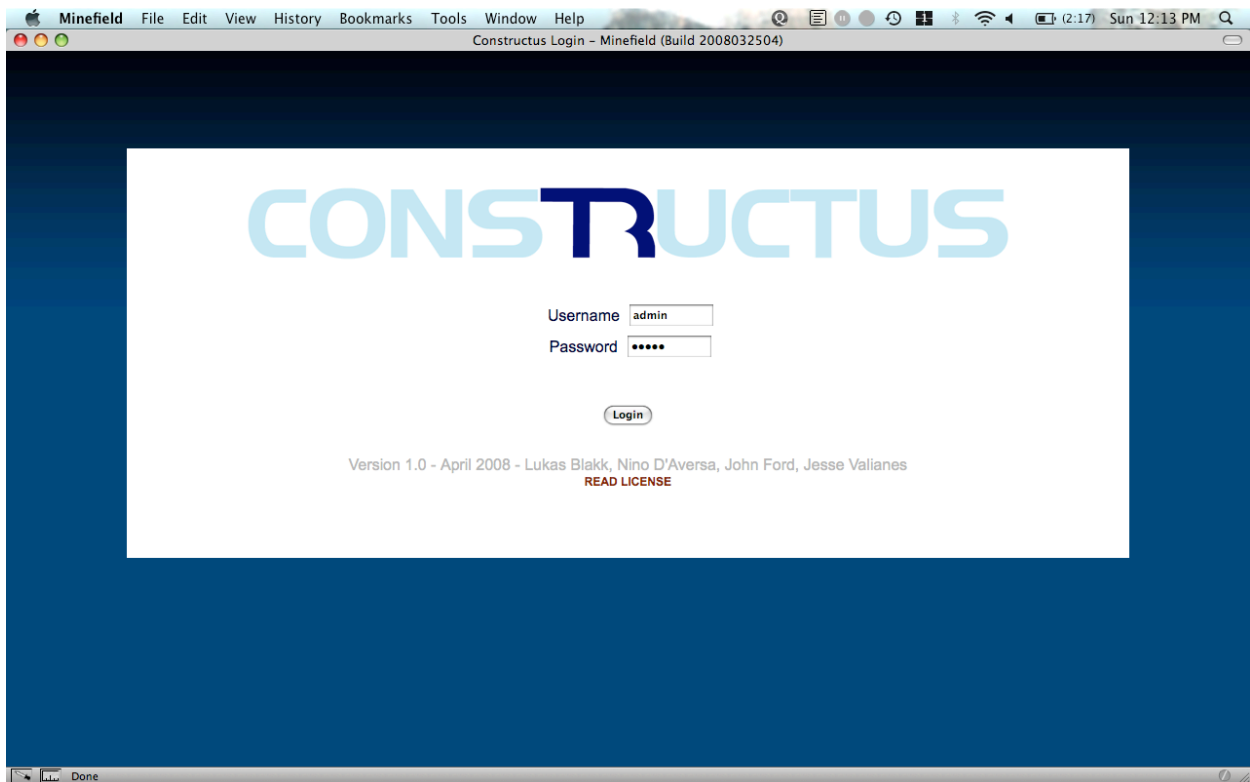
Minefield File Edit View History Bookmarks Tools Window Help (2:17) Sun 12:13 PM

Constructus Login - Minefield (Build 2008032504)

CONSTRUCTUS

Username admin

Password •••••

Login

Version 1.0 - April 2008 - Lukas Blakk, Nino D'Aversa, John Ford, Jesse Valianes

READ LICENSE

Done